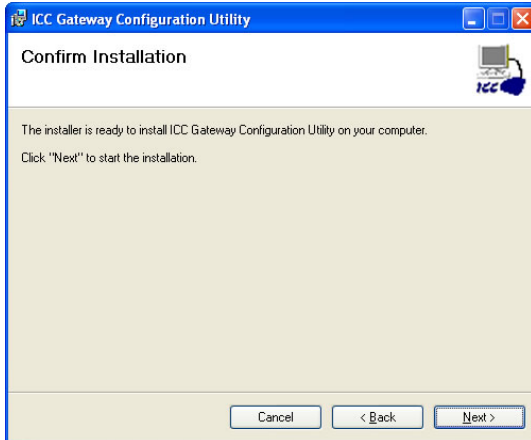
ICC Gateway Configuration Utility

Confirm Installation

ICC

The installer is ready to install ICC Gateway Configuration Utility on your computer.

Click "Next" to start the installation.

Cancel

< Back

Next >